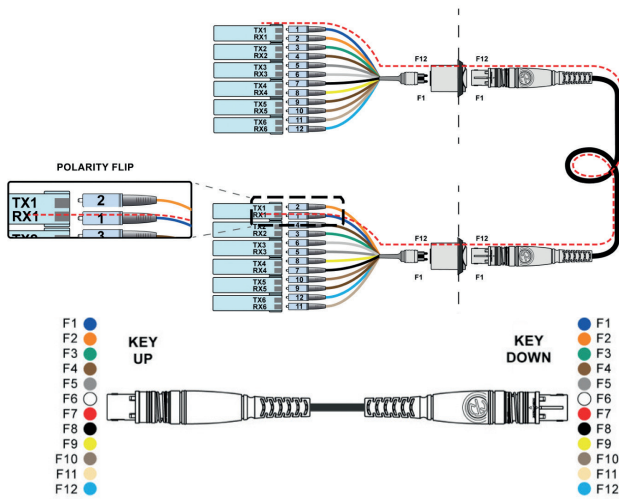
TX1
RX1
TX2
RX2
TX3
RX3
TX4
RX4
TX5
RX5
TX6
RX6
1
2
3
4
5
6
7
8
9
10
11
12
F12
F1
F12
F1

POLARITY FLIP
TX1
RX1
TX2
2
1
3

TX1
RX1
TX2
RX2
TX3
RX3
TX4
RX4
TX5
RX5
TX6
RX6
2
1
4
3
6
5
8
7
10
9
12
11
F12
F1
F12
F1

F1
F2
F3
F4
F5
F6
F7
F8
F9
F10
F11
F12

KEY UP

KEY DOWN

F1
F2
F3
F4
F5
F6
F7
F8
F9
F10
F11
F12